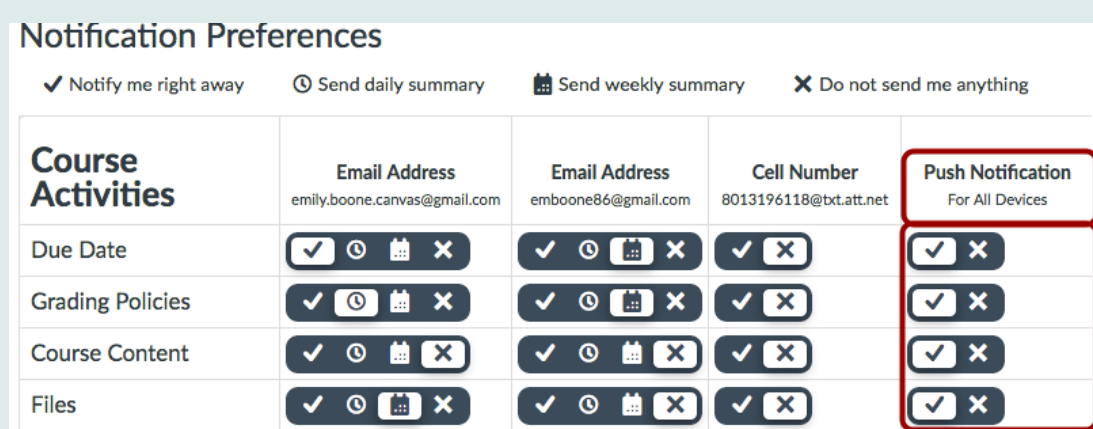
Notification Preferences

✔ Notify me right away   Send daily summary   Send weekly summary   ✖ Do not send me anything

| Course Activities | Email Address emily.boone.canvas@gmail.com | Email Address emboone86@gmail.com | Cell Number 8013196118@txt.att.net | Push Notification For All Devices |
|---|---|---|---|---|
| Due Date | | | | |
| Grading Policies | | | | |
| Course Content | | | | |
| Files | | | | |